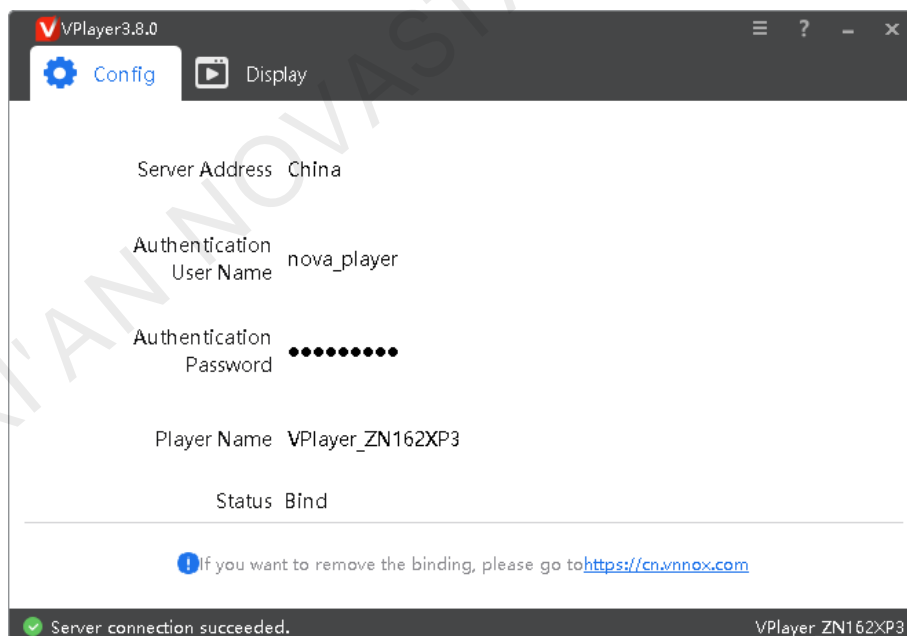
VPlayer3.8.0

Config
Display

Server Address China

Authentication User Name nova_player

Authentication Password ●●●●●●●●●

Player Name VPlayer_ZN162XP3

Status Bind

If you want to remove the binding, please go tohttps://cn.vnnox.com

Server connection succeeded.
VPlayer ZN162XP3

XI'AN NOVASTAR